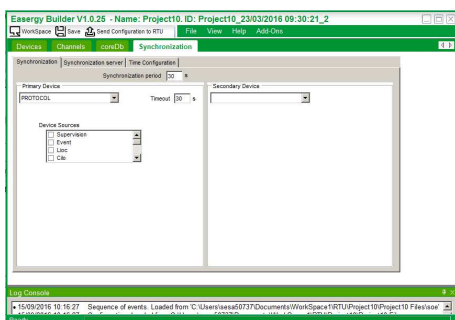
Easergy Builder V1.0.25 - Name: Project10. ID: Project10_23/03/2016 09:30:21_2

WorkSpace Save Send Configuration to RTU File View Help Add-Ons

Devices Channels coreDb Synchronization

Synchronization Synchronization server Time Configuration

Synchronization period 30 s

Primary Device

PROTOCOL

Timeout 30 s

Device Sources

Supervision
Event
Lioc
Clic

Secondary Device

Log Console

15/09/2016 10:16:27 Sequence of events. Loaded from 'C:\Users\sesa50737\Documents\WorkSpace1\RTU\Project10\Project10 Files\soe'
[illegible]